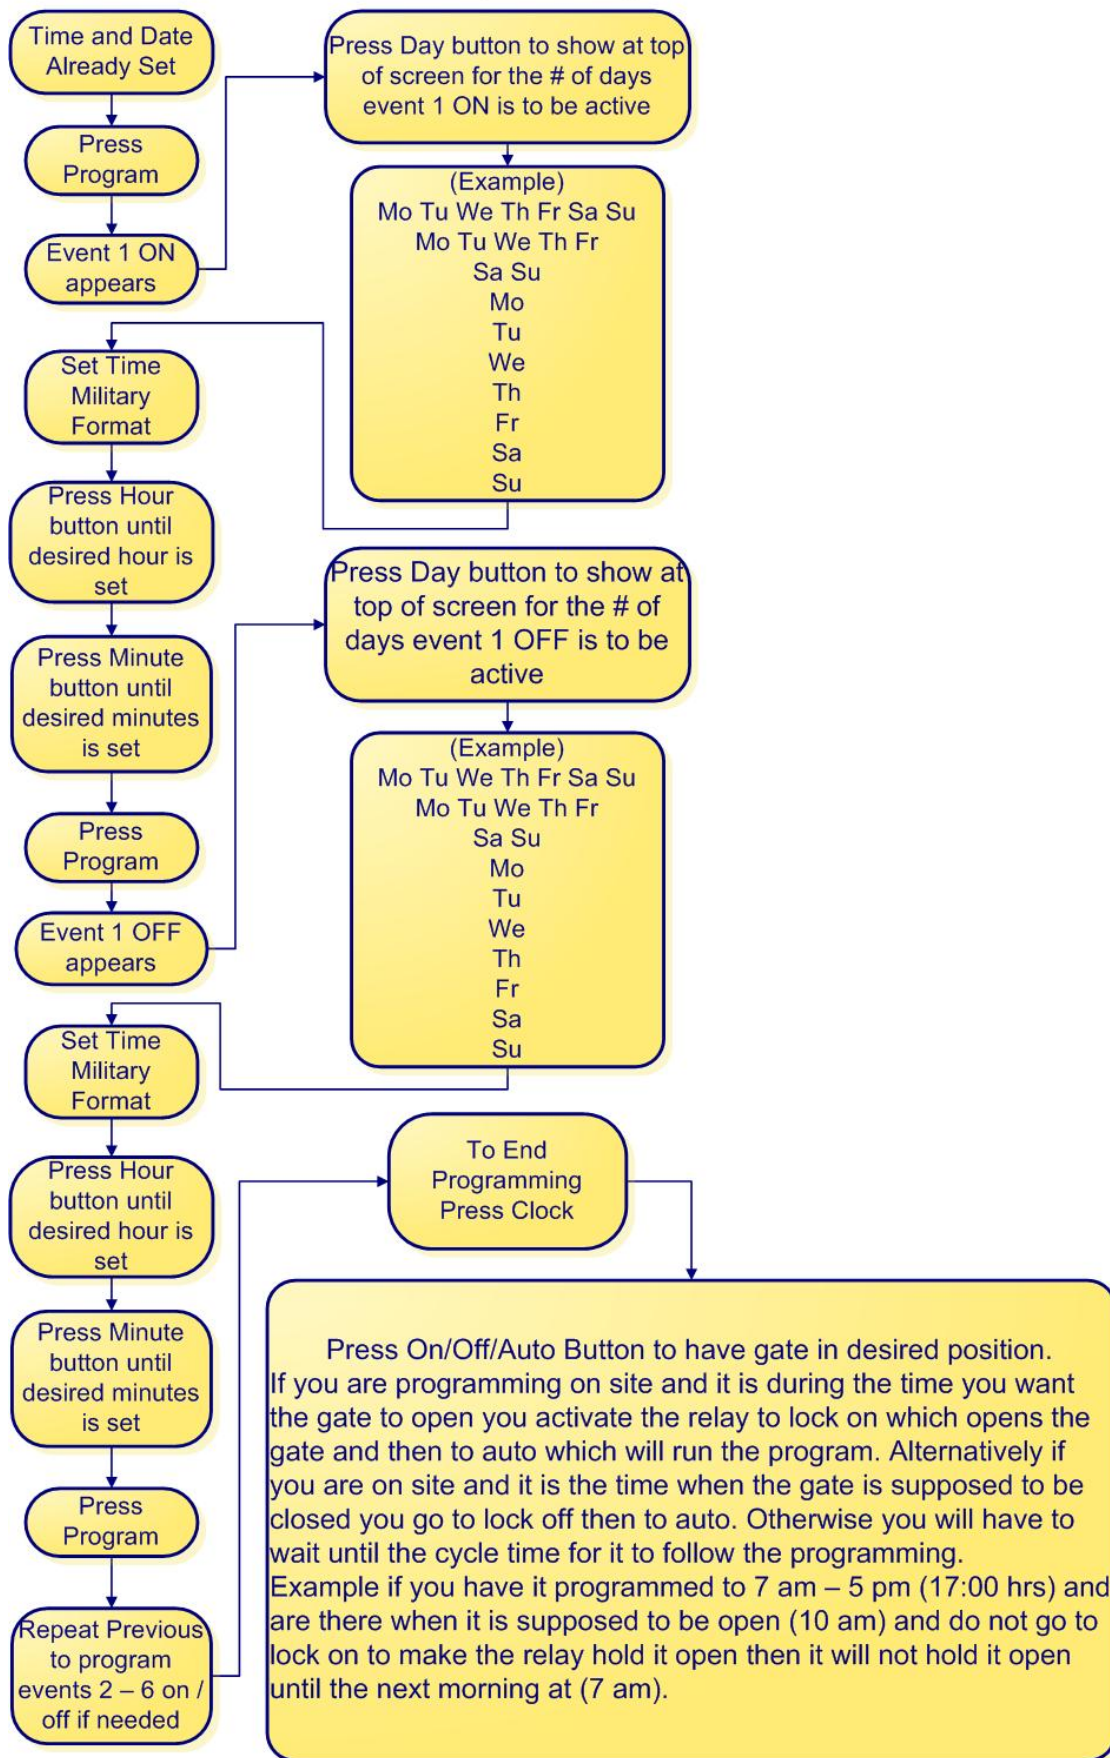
Time and Date Already Set

Press Program

Event 1 ON appears

Press Day button to show at top of screen for the # of days event 1 ON is to be active

(Example)
Mo Tu We Th Fr Sa Su
Mo Tu We Th Fr
Sa Su
Mo
Tu
We
Th
Fr
Sa
Su

Set Time Military Format

Press Hour button until desired hour is set

Press Minute button until desired minutes is set

Press Program

Event 1 OFF appears

Press Day button to show at top of screen for the # of days event 1 OFF is to be active

(Example)
Mo Tu We Th Fr Sa Su
Mo Tu We Th Fr
Sa Su
Mo
Tu
We
Th
Fr
Sa
Su

Set Time Military Format

Press Hour button until desired hour is set

Press Minute button until desired minutes is set

Press Program

Repeat Previous to program events 2 – 6 on / off if needed

To End Programming Press Clock

Press On/Off/Auto Button to have gate in desired position. If you are programming on site and it is during the time you want the gate to open you activate the relay to lock on which opens the gate and then to auto which will run the program. Alternatively if you are on site and it is the time when the gate is supposed to be closed you go to lock off then to auto. Otherwise you will have to wait until the cycle time for it to follow the programming.
Example if you have it programmed to 7 am – 5 pm (17:00 hrs) and are there when it is supposed to be open (10 am) and do not go to lock on to make the relay hold it open then it will not hold it open until the next morning at (7 am).